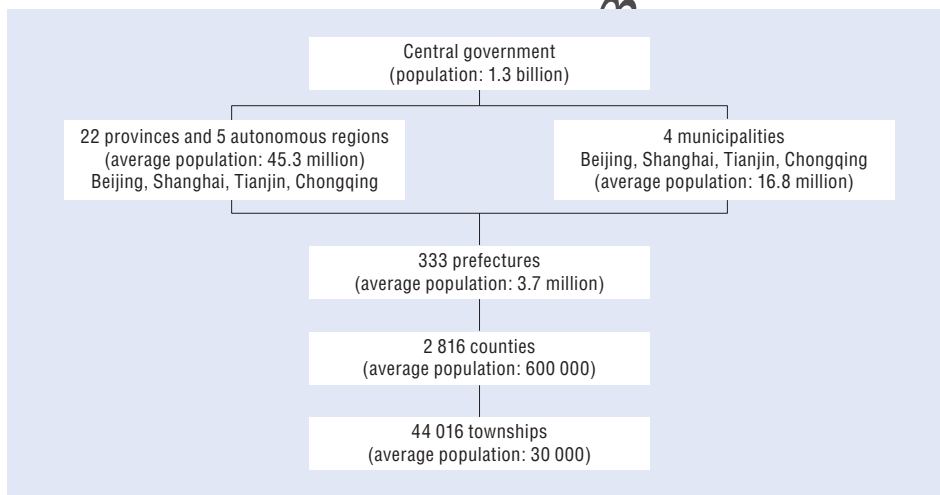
Central government
(population: 1.3 billion)

22 provinces and 5 autonomous regions
(average population: 45.3 million)
Beijing, Shanghai, Tianjin, Chongqing

4 municipalities
Beijing, Shanghai, Tianjin, Chongqing
(average population: 16.8 million)

333 prefectures
(average population: 3.7 million)

2 816 counties
(average population: 600 000)

44 016 townships
(average population: 30 000)